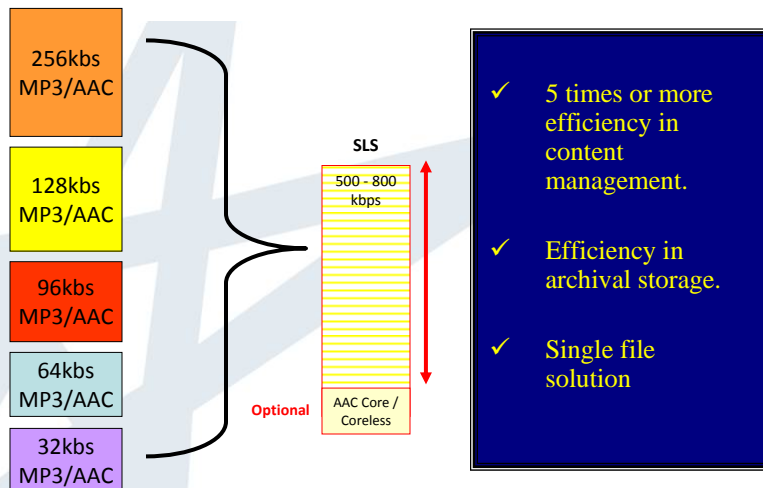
256kbs MP3/AAC

128kbs MP3/AAC

96kbs MP3/AAC

64kbs MP3/AAC

32kbs MP3/AAC

SLS

500 - 800 kbps

Optional

AAC Core / Coreless

✓ 5 times or more efficiency in content management.

✓ Efficiency in archival storage.

✓ Single file solution